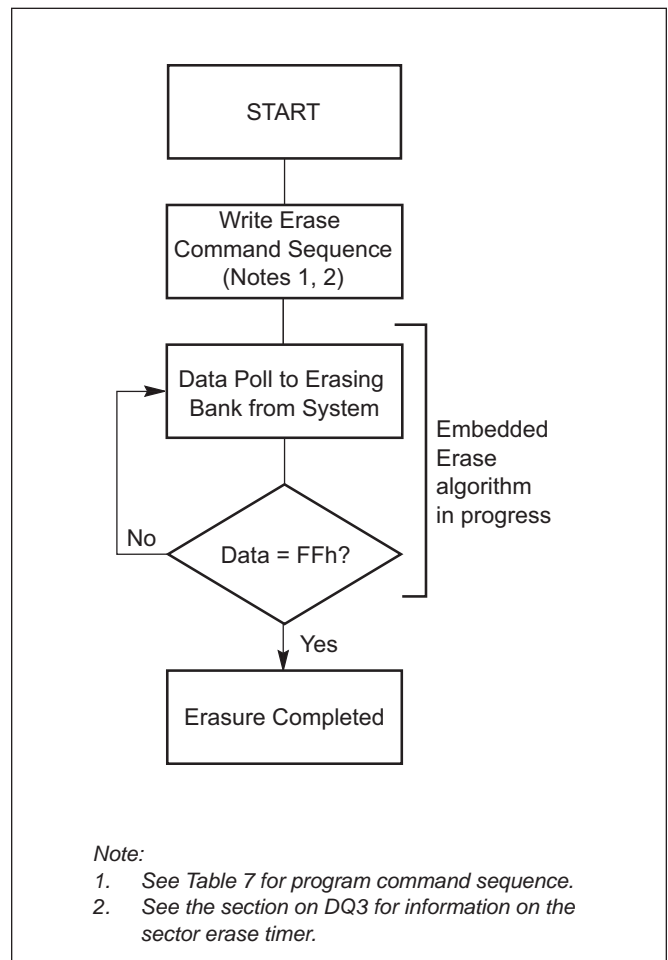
START

Write Erase Command Sequence (Notes 1, 2)

Data Poll to Erasing Bank from System

Embedded Erase algorithm in progress

No

Data = FFh?

Yes

Erasure Completed

Note:
1. See Table 7 for program command sequence.
2. See the section on DQ3 for information on the sector erase timer.